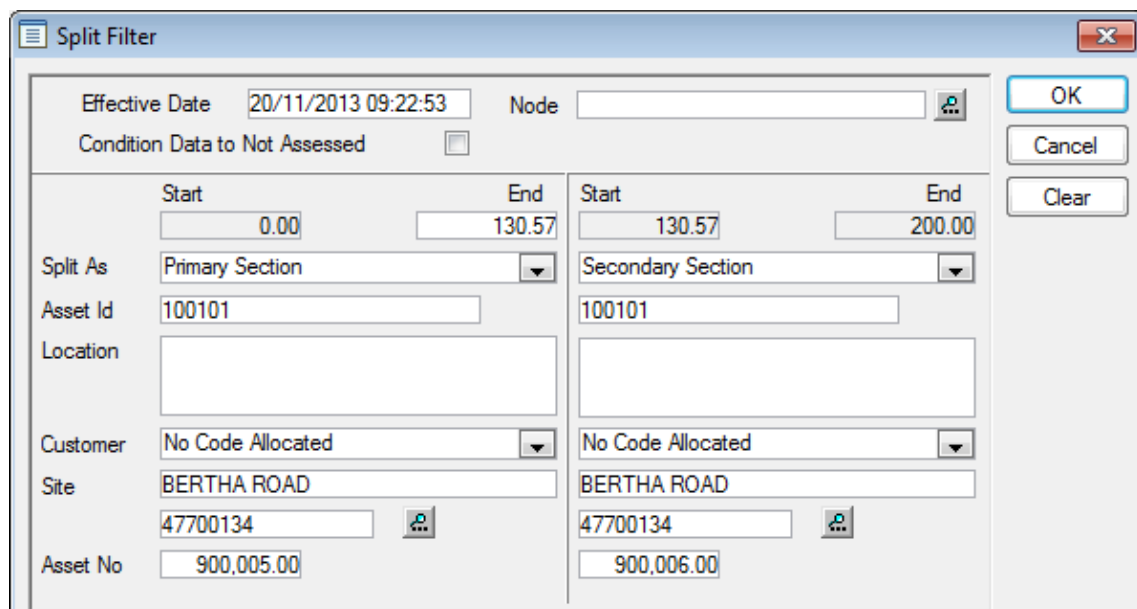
Split Filter

Effective Date 20/11/2013 09:22:53
Node
Condition Data to Not Assessed

OK
Cancel
Clear

Start
End
0.00
130.57
Split As
Primary Section
Asset Id
100101
Location
Customer
No Code Allocated
Site
BERTHA ROAD
47700134
Asset No
900,005.00

Start
End
130.57
200.00
Secondary Section
100101
No Code Allocated
BERTHA ROAD
47700134
900,006.00